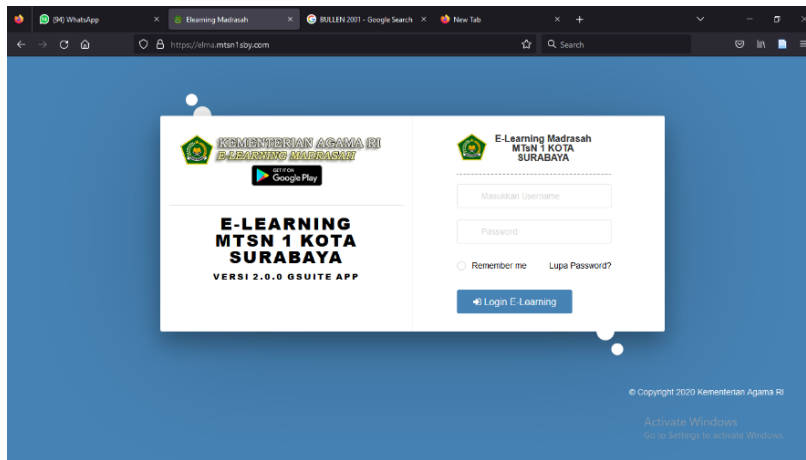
(94) WhatsApp
Elearning Madrasah
BULLEN 2001 - Google Search
New Tab
https://elma.mtsn1sby.com
Search

KEMENTERIAN AGAMA RI
E-LEARNING MADRASAH
GET IT ON Google Play

E-LEARNING MTSN 1 KOTA SURABAYA
VERSI 2.0.0 GSUITE APP

E-Learning Madrasah MTsN 1 KOTA SURABAYA
Masukkan Username
Password
Remember me
Lupa Password?
Login E-Learning

© Copyright 2020 Kementerian Agama RI

Activate Windows
Go to Settings to activate Windows.